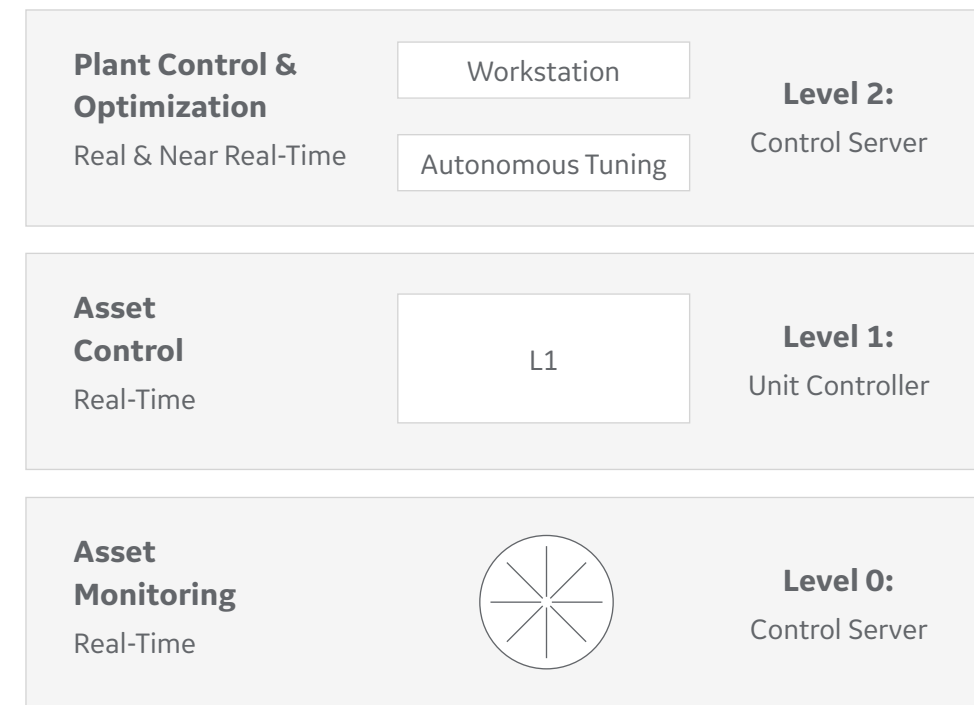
**Plant Control & Optimization**
Real & Near Real-Time

Workstation

Autonomous Tuning

**Level 2:**
Control Server

**Asset Control**
Real-Time

L1

**Level 1:**
Unit Controller

**Asset Monitoring**
Real-Time

**Level 0:**
Control Server